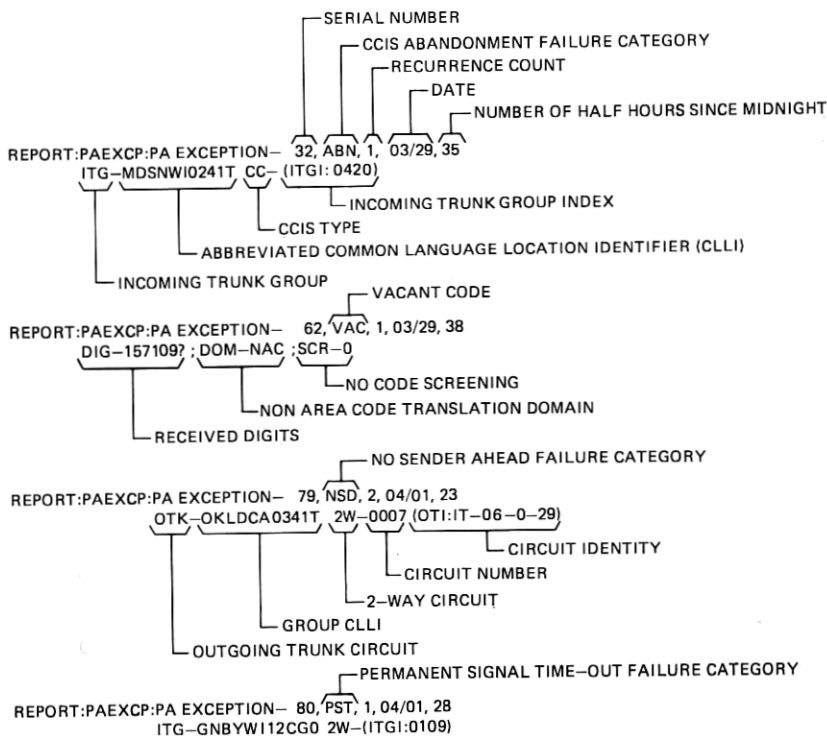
SERIAL NUMBER
CCIS ABANDONMENT FAILURE CATEGORY
RECURRENCE COUNT
DATE
NUMBER OF HALF HOURS SINCE MIDNIGHT
REPORT:PAEXCP:PA EXCEPTION– 32, ABN, 1, 03/29, 35
ITG–MDSNWI0241T CC– (ITGI: 0420)
INCOMING TRUNK GROUP INDEX
CCIS TYPE
ABBREVIATED COMMON LANGUAGE LOCATION IDENTIFIER (CLLI)
INCOMING TRUNK GROUP

VACANT CODE
REPORT:PAEXCP:PA EXCEPTION– 62, VAC, 1, 03/29, 38
DIG–157109? ; DOM–NAC ;SCR–0
NO CODE SCREENING
NON AREA CODE TRANSLATION DOMAIN
RECEIVED DIGITS

NO SENDER AHEAD FAILURE CATEGORY
REPORT:PAEXCP:PA EXCEPTION– 79, NSD, 2, 04/01, 23
OTK–OKLDCA0341T 2W–0007 (OTI:IT–06–0–29)
CIRCUIT IDENTITY
CIRCUIT NUMBER
2–WAY CIRCUIT
GROUP CLLI
OUTGOING TRUNK CIRCUIT

PERMANENT SIGNAL TIME–OUT FAILURE CATEGORY
REPORT:PAEXCP:PA EXCEPTION– 80, PST, 1, 04/01, 28
ITG–GNBYWI12CG0 2W–(ITGI:0109)